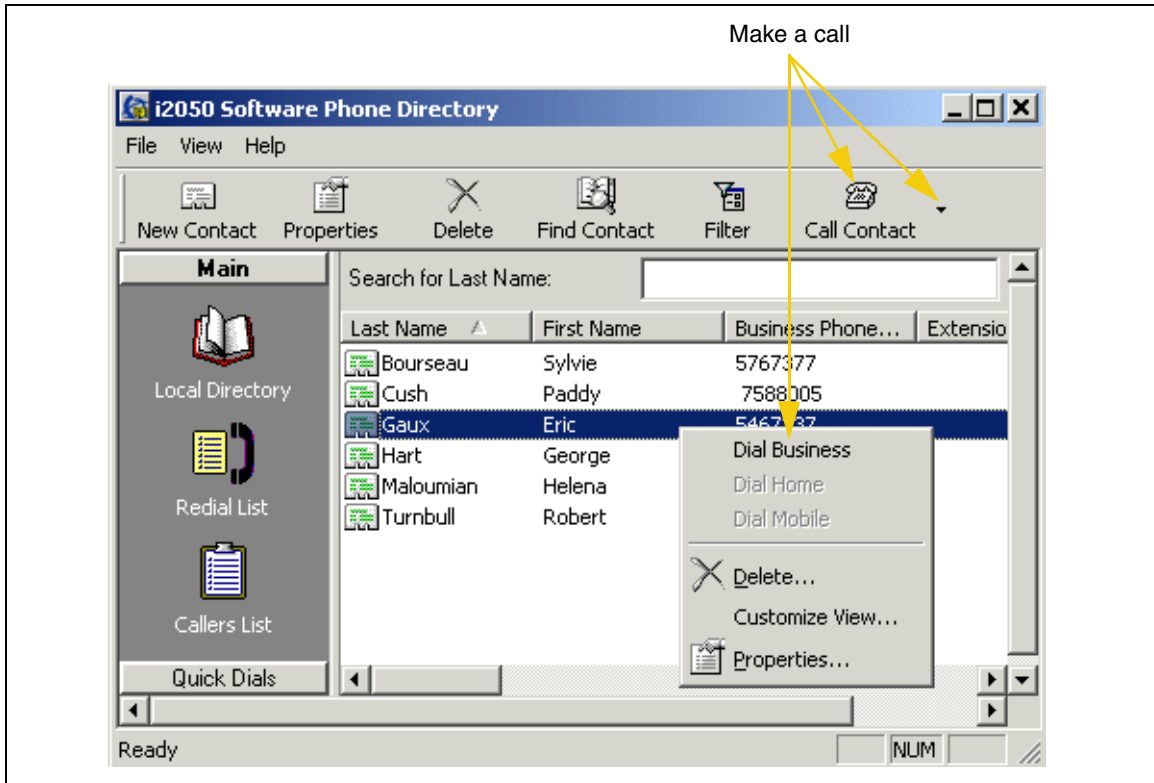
Make a call

i2050 Software Phone Directory

File View Help

New Contact Properties Delete Find Contact Filter Call Contact

Main

Local Directory

Redial List

Callers List

Quick Dials

Search for Last Name:

| Last Name | First Name | Business Phone... | Extensio |
|---|---|---|---|
| Bourseau | Sylvie | 5767377 | |
| Cush | Paddy | 7588005 | |
| Gaux | Eric | 5467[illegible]37 | |
| Hart | George | | |
| Maloumian | Helena | | |
| Turnbull | Robert | | |

Dial Business
Dial Home
Dial Mobile
Delete...
Customize View...
Properties...

Ready NUM